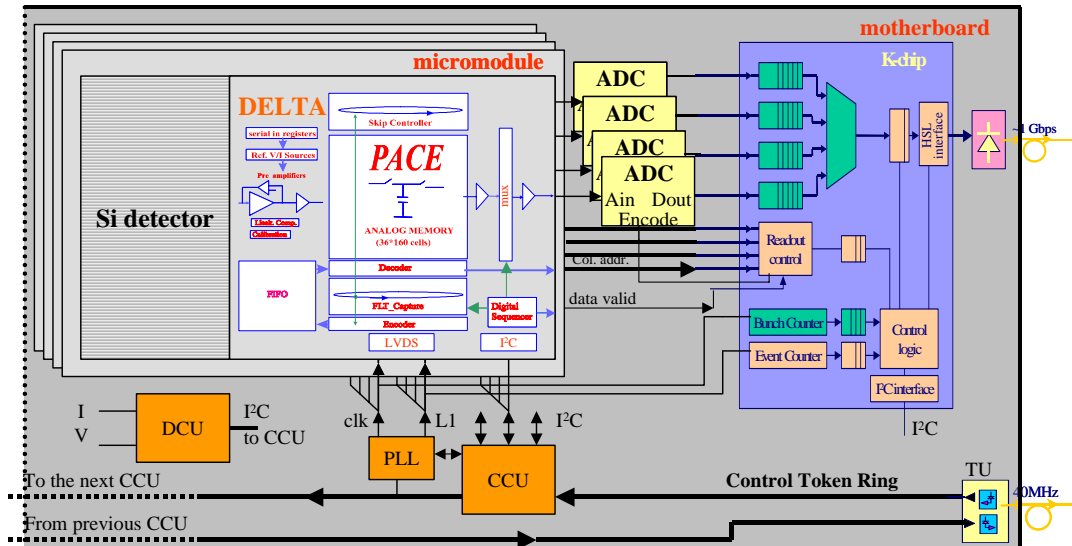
motherboard

micromodule

K-chip

DELTA

Skip Controller

serial in registers

Ref. V/I Sources

Pre amplifiers

Link Comp.

Calibration

PACE

ANALOG MEMORY
(36*160 cells)

mux

Si detector

ADC

ADC

ADC

ADC

Ain Dout
Encode

HSL interface

1 Gbps

Decoder

FIFO

FLT_Capture

Encoder

Digital Sequencer

LVDS

I²C

Readout control

Col. addr.

data valid

Bunch Counter

Event Counter

Control logic

I²C interface

I²C

I
V

DCU

I²C
to CCU

clk

L1

I²C

PLL

CCU

TU

To the next CCU

Control Token Ring

40MHz

From previous CCU